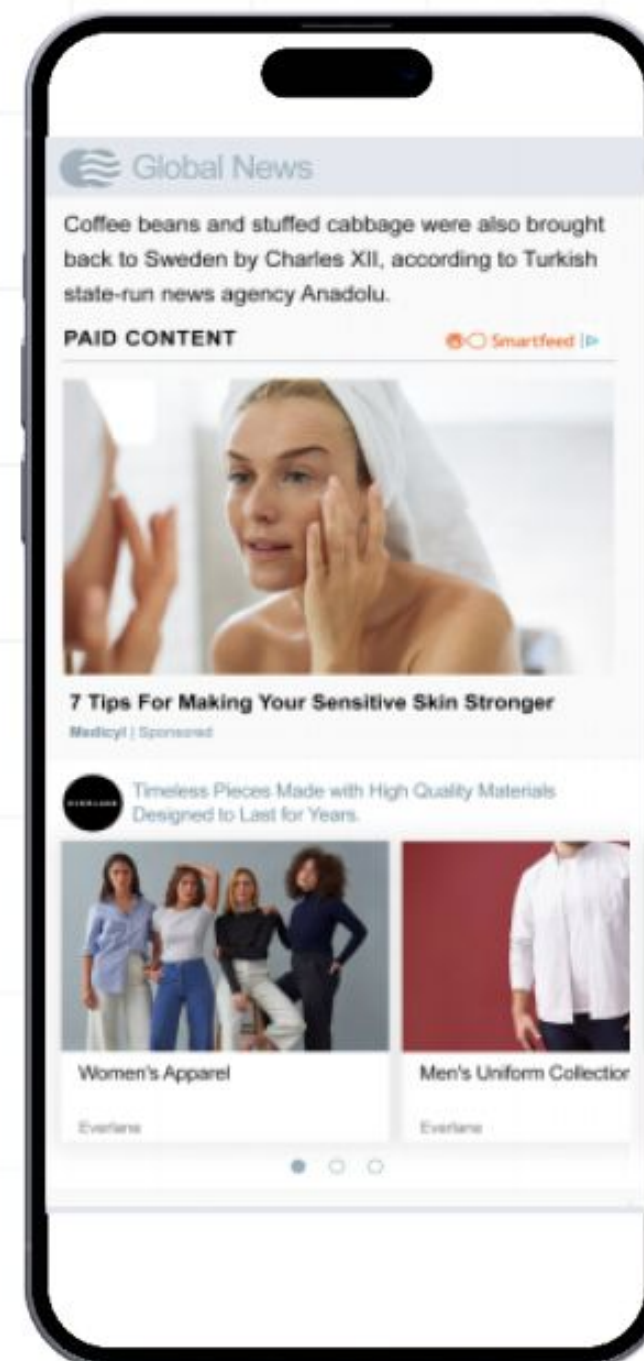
Global News

Coffee beans and stuffed cabbage were also brought back to Sweden by Charles XII, according to Turkish state-run news agency Anadolu.

PAID CONTENT

Smartfeed

7 Tips For Making Your Sensitive Skin Stronger

Medicyl | Sponsored

EVERLANE

Timeless Pieces Made with High Quality Materials Designed to Last for Years.

Women's Apparel

Everlane

Men's Uniform Collectior

Everlane